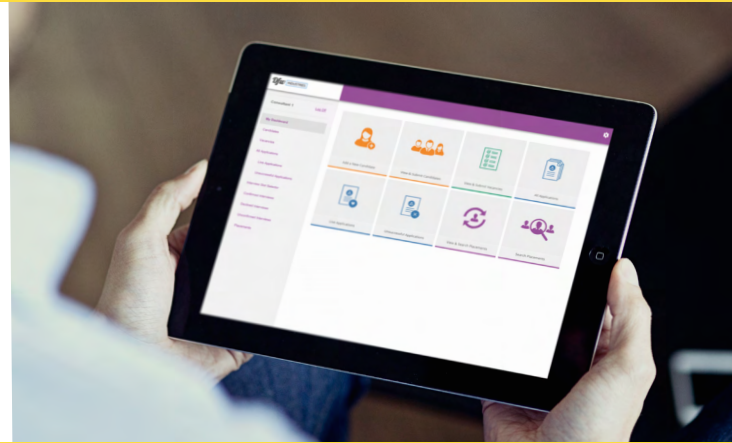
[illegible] RECRUITING

Consultant 1

LOG OUT

My Dashboard

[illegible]

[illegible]

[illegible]

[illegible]

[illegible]

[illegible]

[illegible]

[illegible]

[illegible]

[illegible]

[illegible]

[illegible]

Add a new Candidate

Search Submit Candidate

Search Submit Vacancies

All Applications

List Applications

Unsubmitted Applications

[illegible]

Search Placements